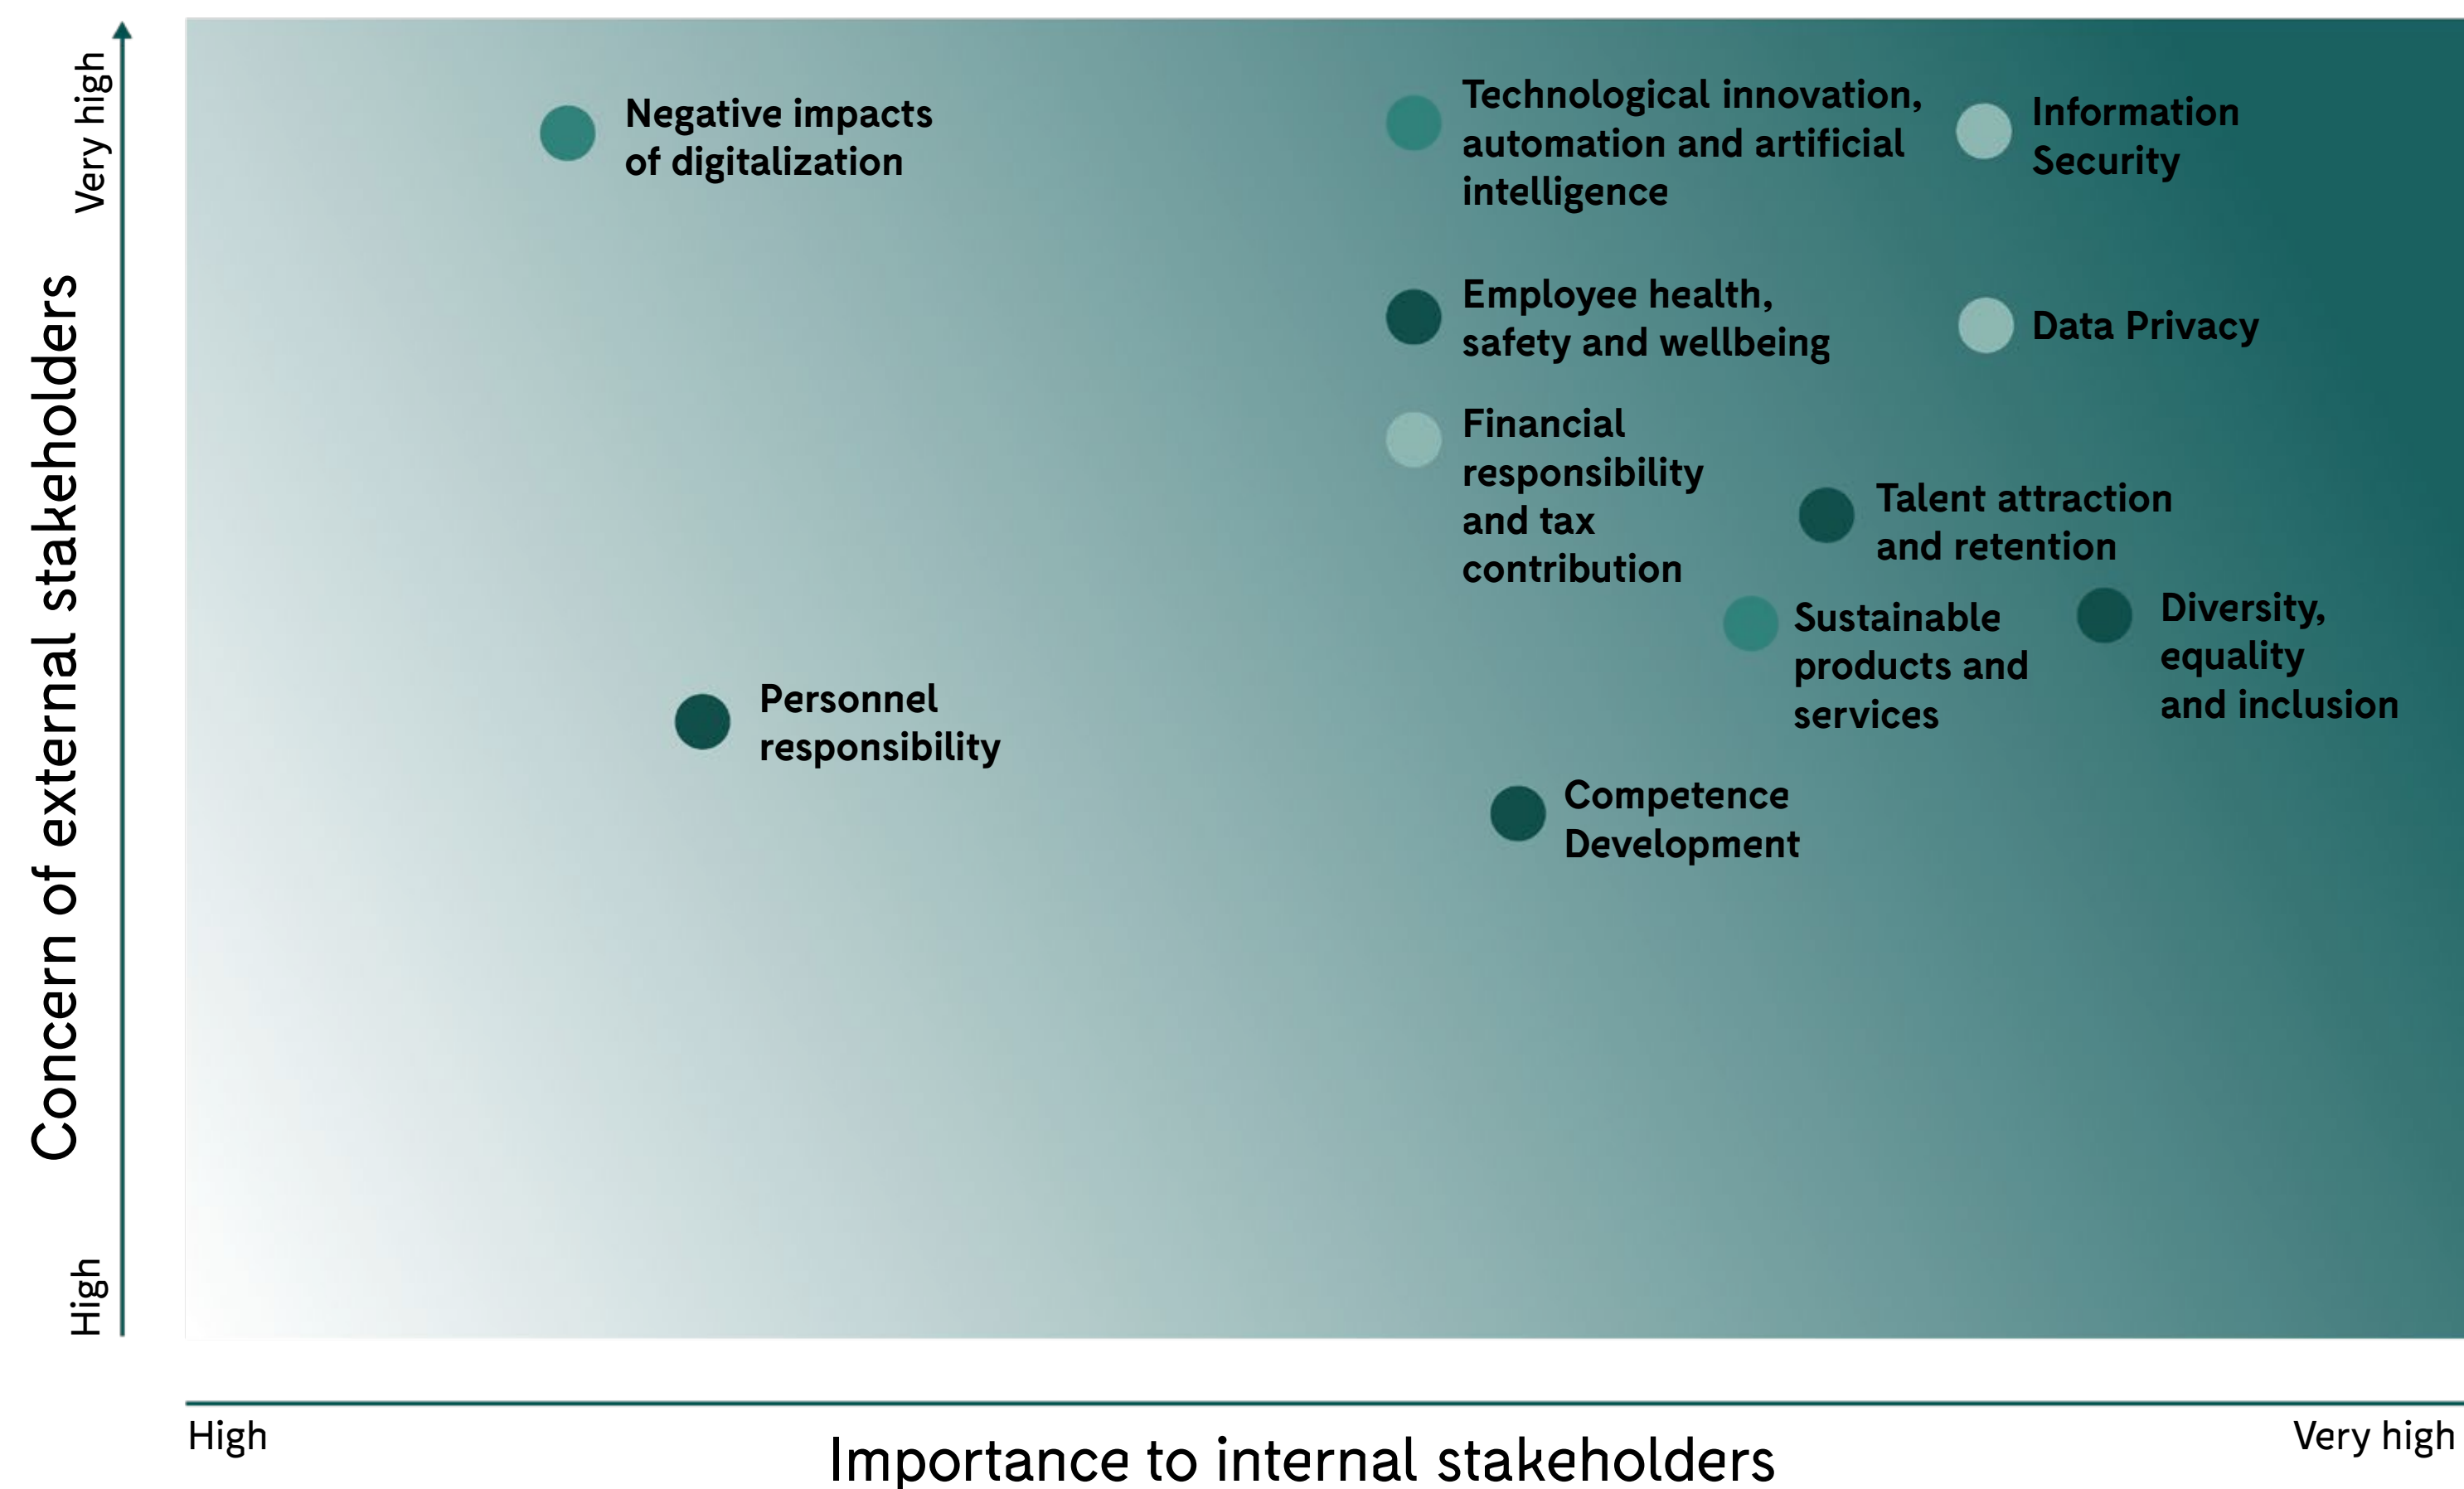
Very high

Concern of external stakeholders

High

Negative impacts of digitalization

Technological innovation, automation and artificial intelligence

Information Security

Employee health, safety and wellbeing

Data Privacy

Financial responsibility and tax contribution

Talent attraction and retention

Sustainable products and services

Diversity, equality and inclusion

Personnel responsibility

Competence Development

High

Importance to internal stakeholders

Very high